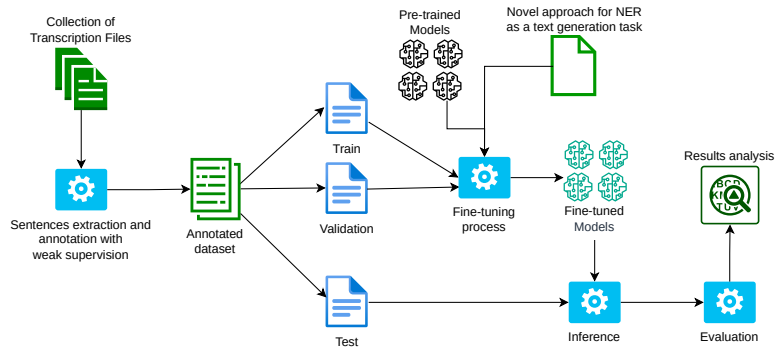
Collection of Transcription Files

Sentences extraction and annotation with weak supervision

Annotated dataset

Train

Validation

Test

Pre-trained Models

Novel approach for NER as a text generation task

Fine-tuning process

Fine-tuned Models

Inference

Results analysis

BCD
KNO
TUV

Evaluation